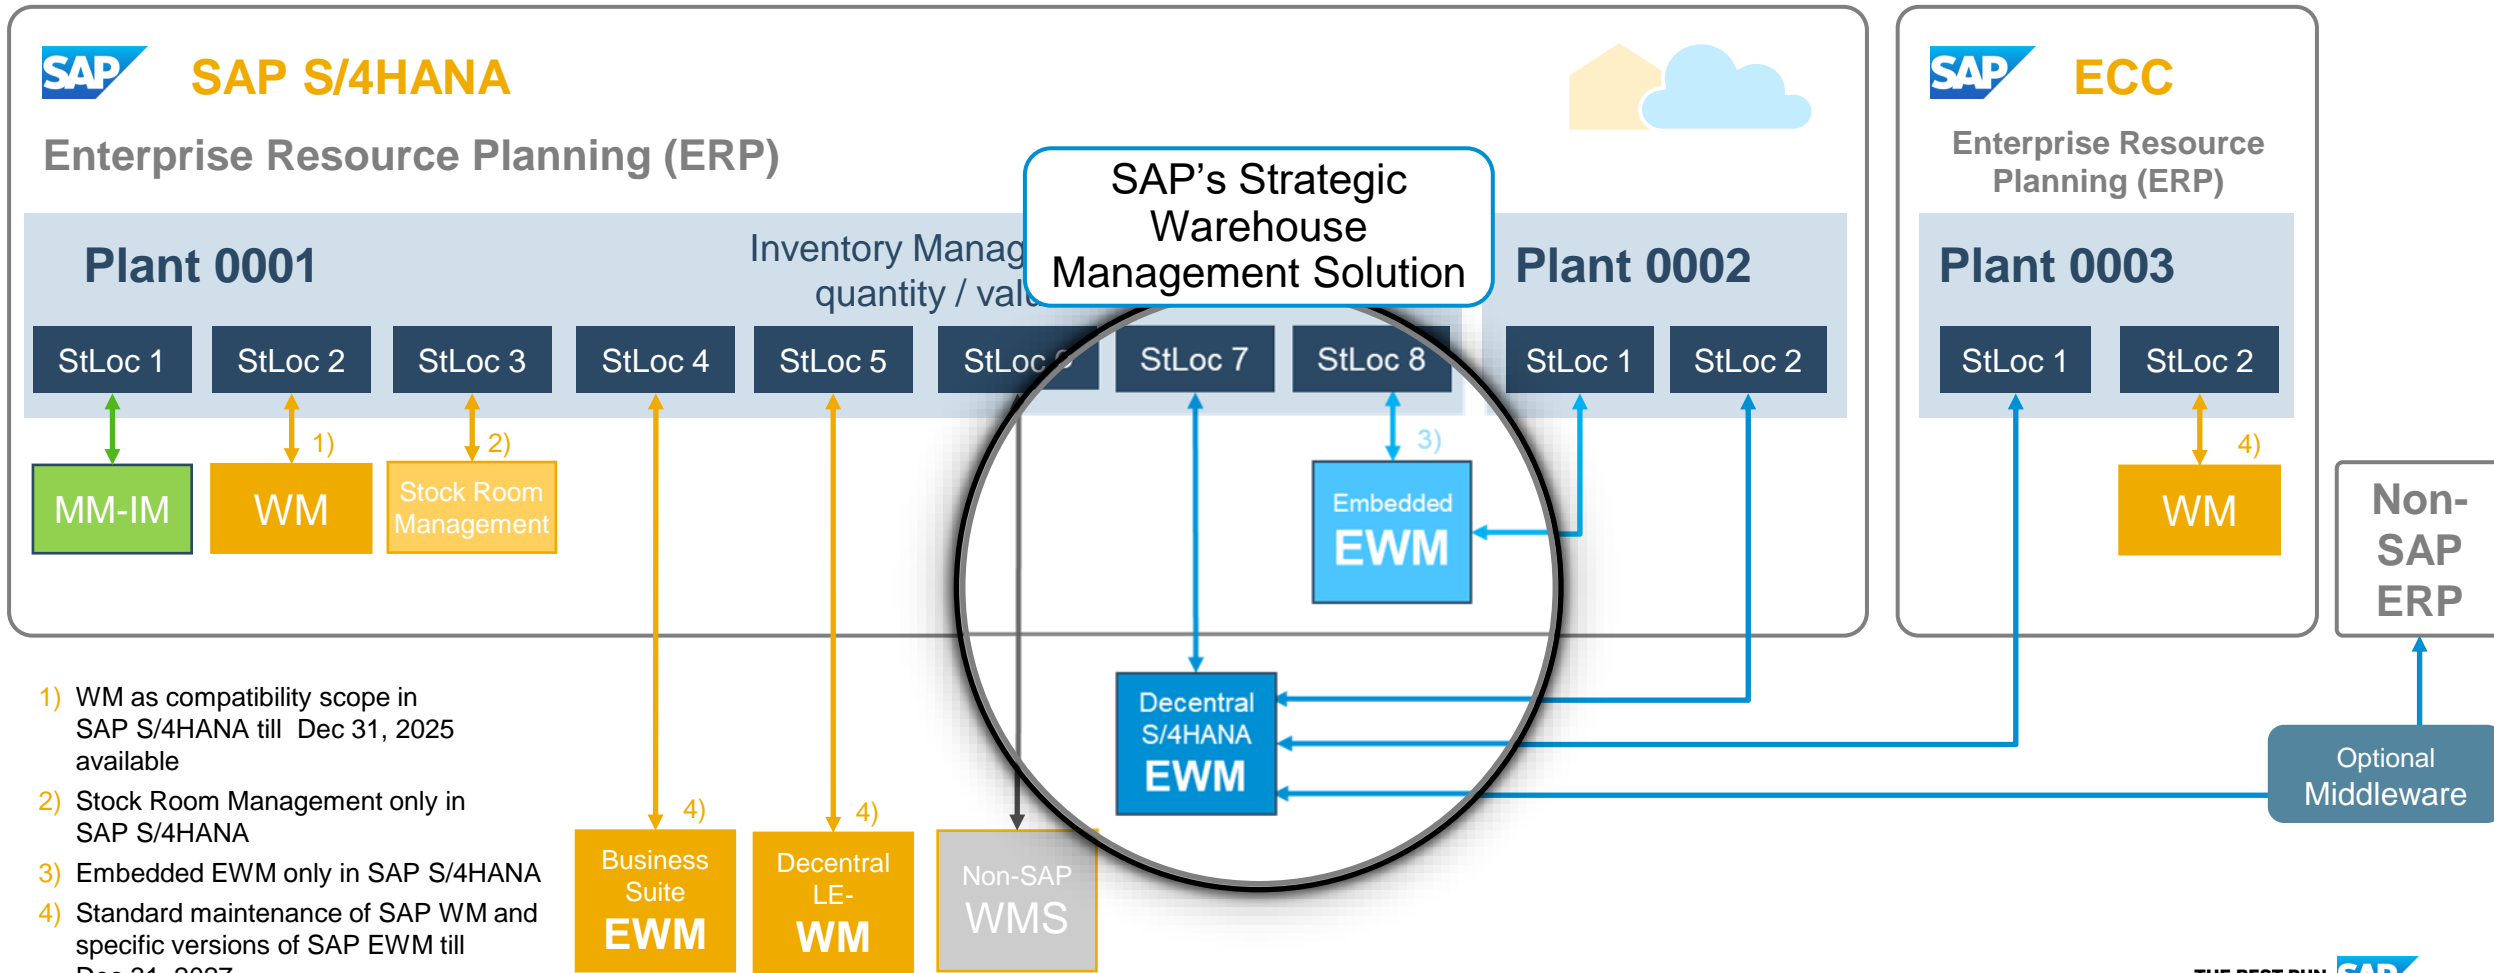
SAP SAP S/4HANA

Enterprise Resource Planning (ERP)

SAP ECC

Enterprise Resource Planning (ERP)

SAP's Strategic Warehouse Management Solution

Plant 0001

Inventory Manag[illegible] quantity / valu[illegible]

Plant 0002

Plant 0003

StLoc 1 StLoc 2 StLoc 3 StLoc 4 StLoc 5 StLoc 6 StLoc 7 StLoc 8 StLoc 1 StLoc 2 StLoc 1 StLoc 2

MM-IM

1) WM

2) Stock Room Management

3) Embedded EWM

4) WM

Non-SAP ERP

Decentral S/4HANA EWM

Optional Middleware

1) WM as compatibility scope in SAP S/4HANA till Dec 31, 2025 available

2) Stock Room Management only in SAP S/4HANA

3) Embedded EWM only in SAP S/4HANA

4) Standard maintenance of SAP WM and specific versions of SAP EWM till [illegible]

4) Business Suite EWM

4) Decentral LE-WM

Non-SAP WMS

THE BEST RUN SAP